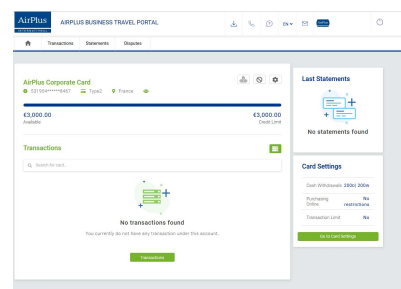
AirPlus INTERNATIONAL

AIRPLUS BUSINESS TRAVEL PORTAL

EN

Transactions Statements Disputes

AirPlus Corporate Card

531954******8467 Type2 France

€3,000.00
Available

€3,000.00
Credit Limit

Transactions

Search for card...

No transactions found

You currently do not have any transaction under this account.

Transactions

Last Statements

No statements found

Card Settings

Cash Withdrawals 200d/ 200w

Purchasing Online No restrictions

Transaction Limit No

Go to Card Settings